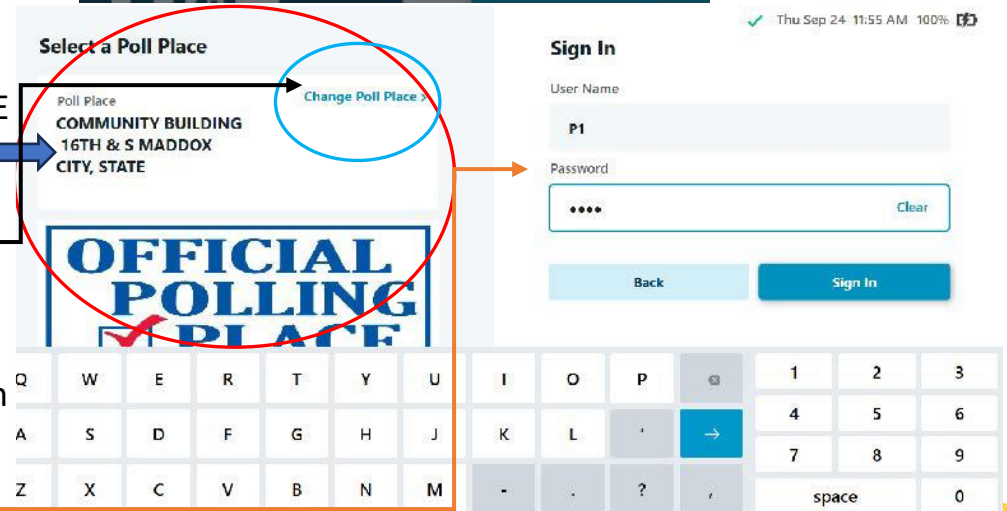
Thu Sep 24 11:55 AM 100%

Select a Poll Place

Poll Place
COMMUNITY BUILDING
16TH & S MADDOX
CITY, STATE

Change Poll Place >

OFFICIAL POLLING PLACE

Sign In

User Name
P1

Password
••••
Clear

Back
Sign In

Q W E R T Y U I O P
A S D F G H J K L '
Z X C V B N M - . ? ,

1 2 3
4 5 6
7 8 9
space 0